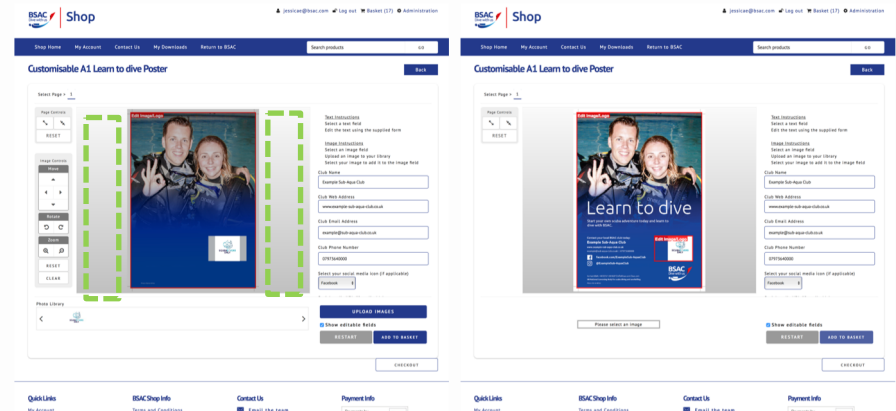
BSAC Shop

jessicae@bsac.com  Log out  Basket (17)  Administration

Shop Home  My Account  Contact Us  My Downloads  Return to BSAC  Search products  GO

Customisable A1 Learn to dive Poster

Back

Select Page > 1

Page Controls

RESET

Image Controls

Move

Rotate

Zoom

RESET

CLEAR

Edit Image/Logo

Text Instructions
Select a text field
Edit the text using the supplied form

Image Instructions
Select an image field
Upload an image to your library
Select your image to add it to the image field

Club Name
Example Sub-Aqua Club

Club Web Address
www.example-sub-aqua-club.co.uk

Club Email Address
example@sub-aqua-club.co.uk

Club Phone Number
07973640000

Select your social media icon (if applicable)
Facebook

Photo Library

UPLOAD IMAGES

Show editable fields

RESTART  ADD TO BASKET

CHECKOUT

Quick Links  BSAC Shop Info  Contact Us  Payment Info

My Account  Terms and Conditions  Email the team

BSAC Shop

jessicae@bsac.com  Log out  Basket (17)  Administration

Shop Home  My Account  Contact Us  My Downloads  Return to BSAC  Search products  GO

Customisable A1 Learn to dive Poster

Back

Select Page > 1

Edit Image/Logo

Learn to dive

Example Sub-Aqua Club

Edit Image/Logo

BSAC

Text Instructions
Select a text field
Edit the text using the supplied form

Image Instructions
Select an image field
Upload an image to your library
Select your image to add it to the image field

Club Name
Example Sub-Aqua Club

Club Web Address
www.example-sub-aqua-club.co.uk

Club Email Address
example@sub-aqua-club.co.uk

Club Phone Number
07973640000

Select your social media icon (if applicable)
Facebook

Please select an image

Show editable fields

RESTART  ADD TO BASKET

CHECKOUT

Quick Links  BSAC Shop Info  Contact Us  Payment Info

My Account  Terms and Conditions  Email the team